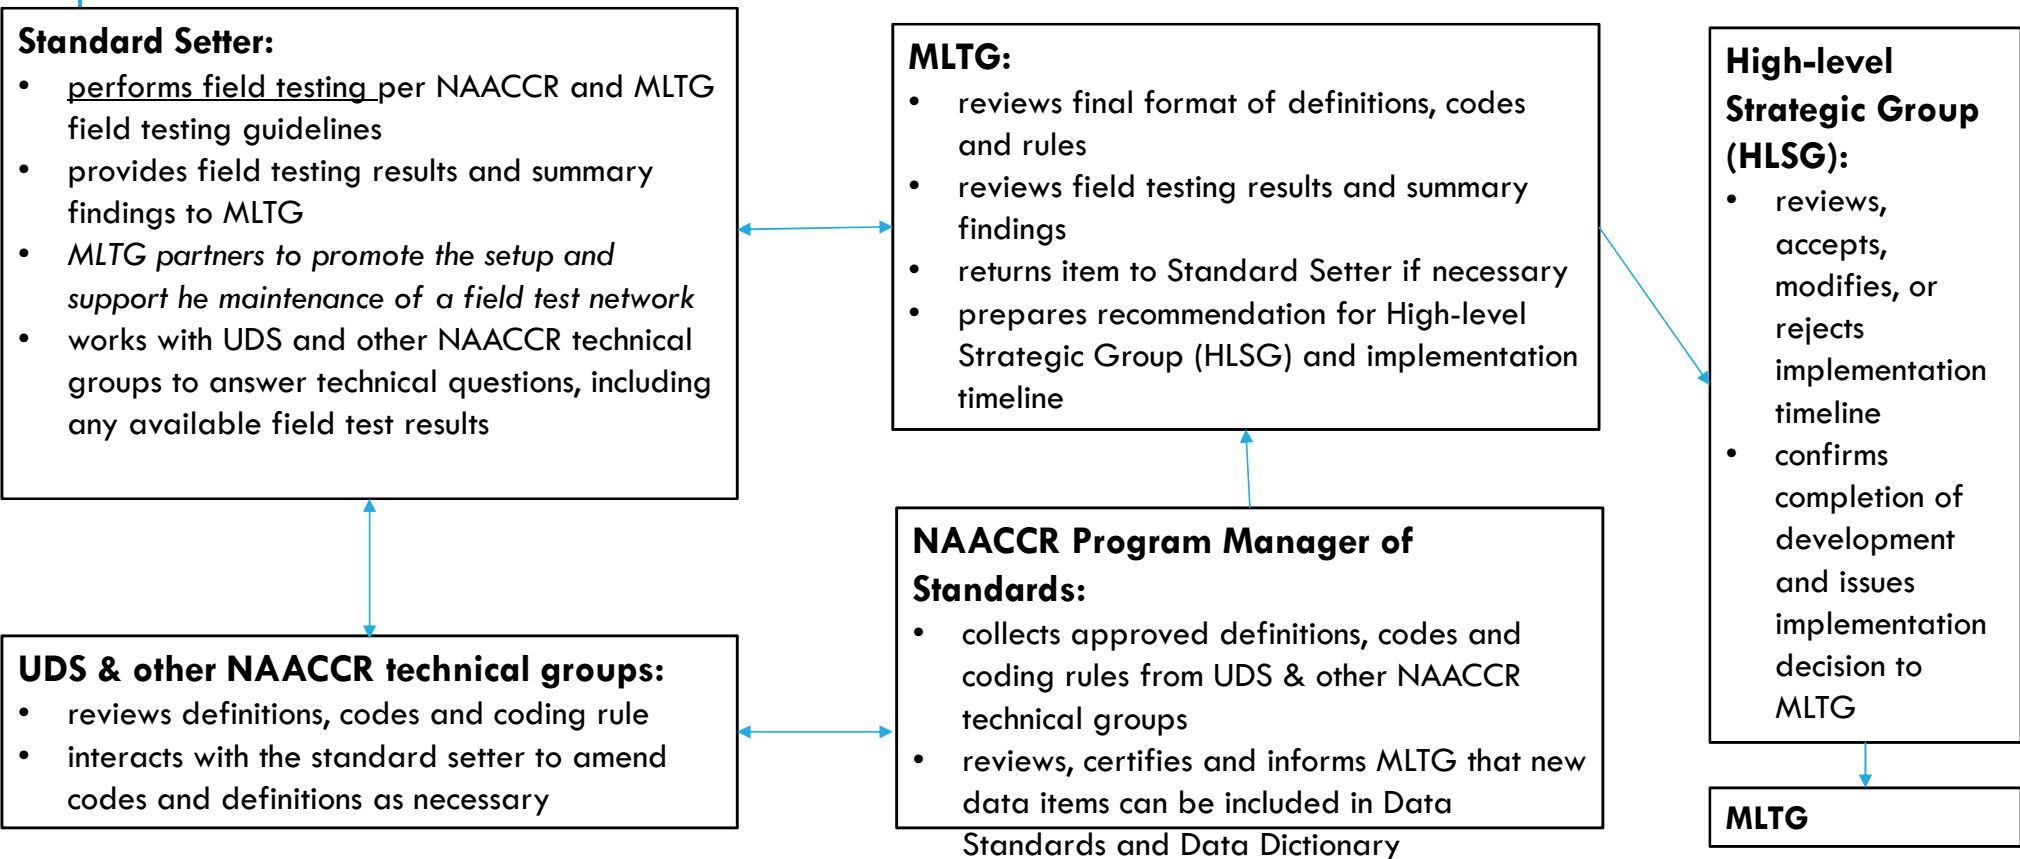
**Standard Setter:**

- performs field testing per NAACCR and MLTG field testing guidelines
- provides field testing results and summary findings to MLTG
- *MLTG partners to promote the setup and support he maintenance of a field test network*
- works with UDS and other NAACCR technical groups to answer technical questions, including any available field test results

**MLTG:**

- reviews final format of definitions, codes and rules
- reviews field testing results and summary findings
- returns item to Standard Setter if necessary
- prepares recommendation for High-level Strategic Group (HLSG) and implementation timeline

**High-level Strategic Group (HLSG):**

- reviews, accepts, modifies, or rejects implementation timeline
- confirms completion of development and issues implementation decision to MLTG

**UDS & other NAACCR technical groups:**

- reviews definitions, codes and coding rule
- interacts with the standard setter to amend codes and definitions as necessary

**NAACCR Program Manager of Standards:**

- collects approved definitions, codes and coding rules from UDS & other NAACCR technical groups
- reviews, certifies and informs MLTG that new data items can be included in Data Standards and Data Dictionary

**MLTG**